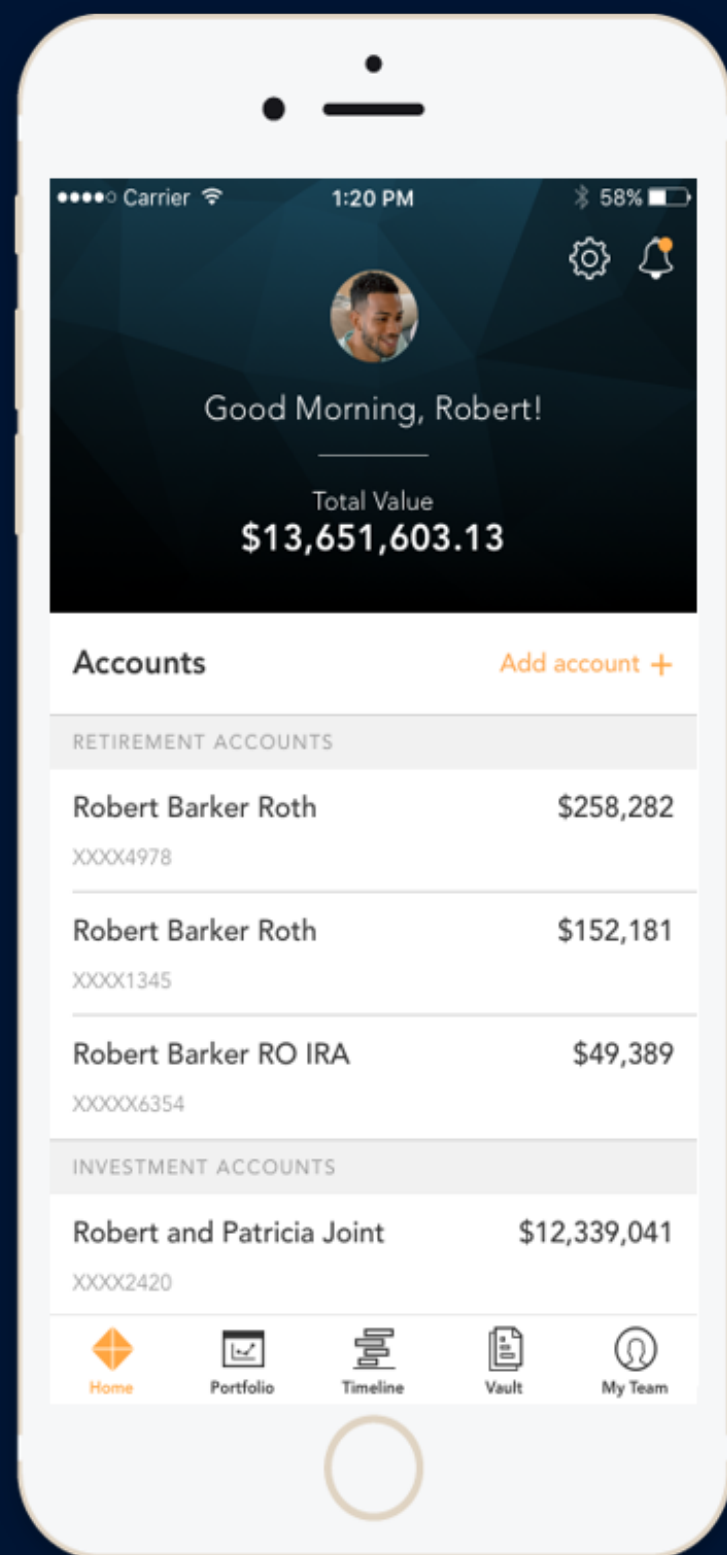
●●●●○ Carrier 1:20 PM 58%

Good Morning, Robert!

Total Value
$13,651,603.13

Accounts Add account +

RETIREMENT ACCOUNTS

Robert Barker Roth $258,282
XXXX4978

Robert Barker Roth $152,181
XXXX1345

Robert Barker RO IRA $49,389
XXXXX6354

INVESTMENT ACCOUNTS

Robert and Patricia Joint $12,339,041
XXXX2420

Home Portfolio Timeline Vault My Team